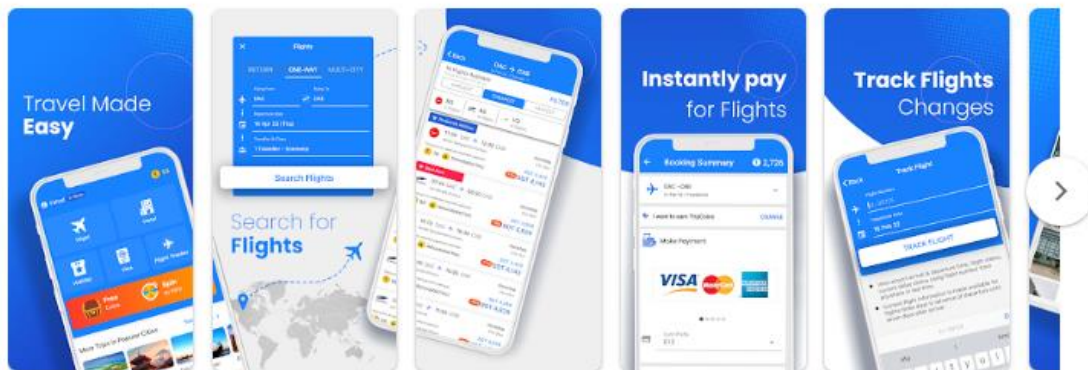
Travel Made
Easy

Flight
Hotel
Visa
Flight Tracker
Free
Spin

Flights
RETURN
ONE-WAY
MULTI-CITY
DAC
DXB
Search Flights

Search for
Flights

DAC → DXB
FILTER

Instantly pay
for Flights

Booking Summary
2,726
DAC - DXB
Make Payment
VISA
MasterCard
AMERICAN EXPRESS

Track Flights
Changes

Back
Track Flight
TRACK FLIGHT